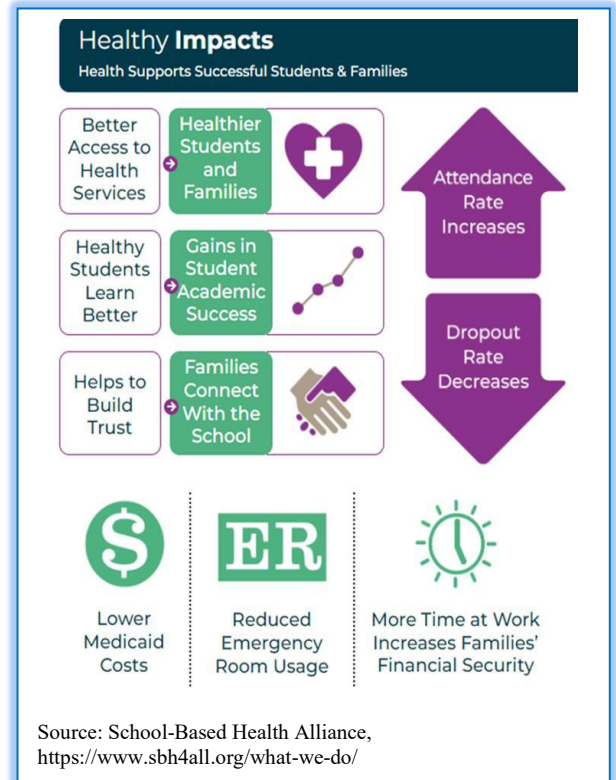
Healthy **Impacts**

Health Supports Successful Students & Families

Better Access to Health Services

Healthier Students and Families

Healthy Students Learn Better

Gains in Student Academic Success

Helps to Build Trust

Families Connect With the School

Attendance Rate Increases

Dropout Rate Decreases

$

Lower Medicaid Costs

ER

Reduced Emergency Room Usage

More Time at Work Increases Families' Financial Security

Source: School-Based Health Alliance, https://www.sbh4all.org/what-we-do/